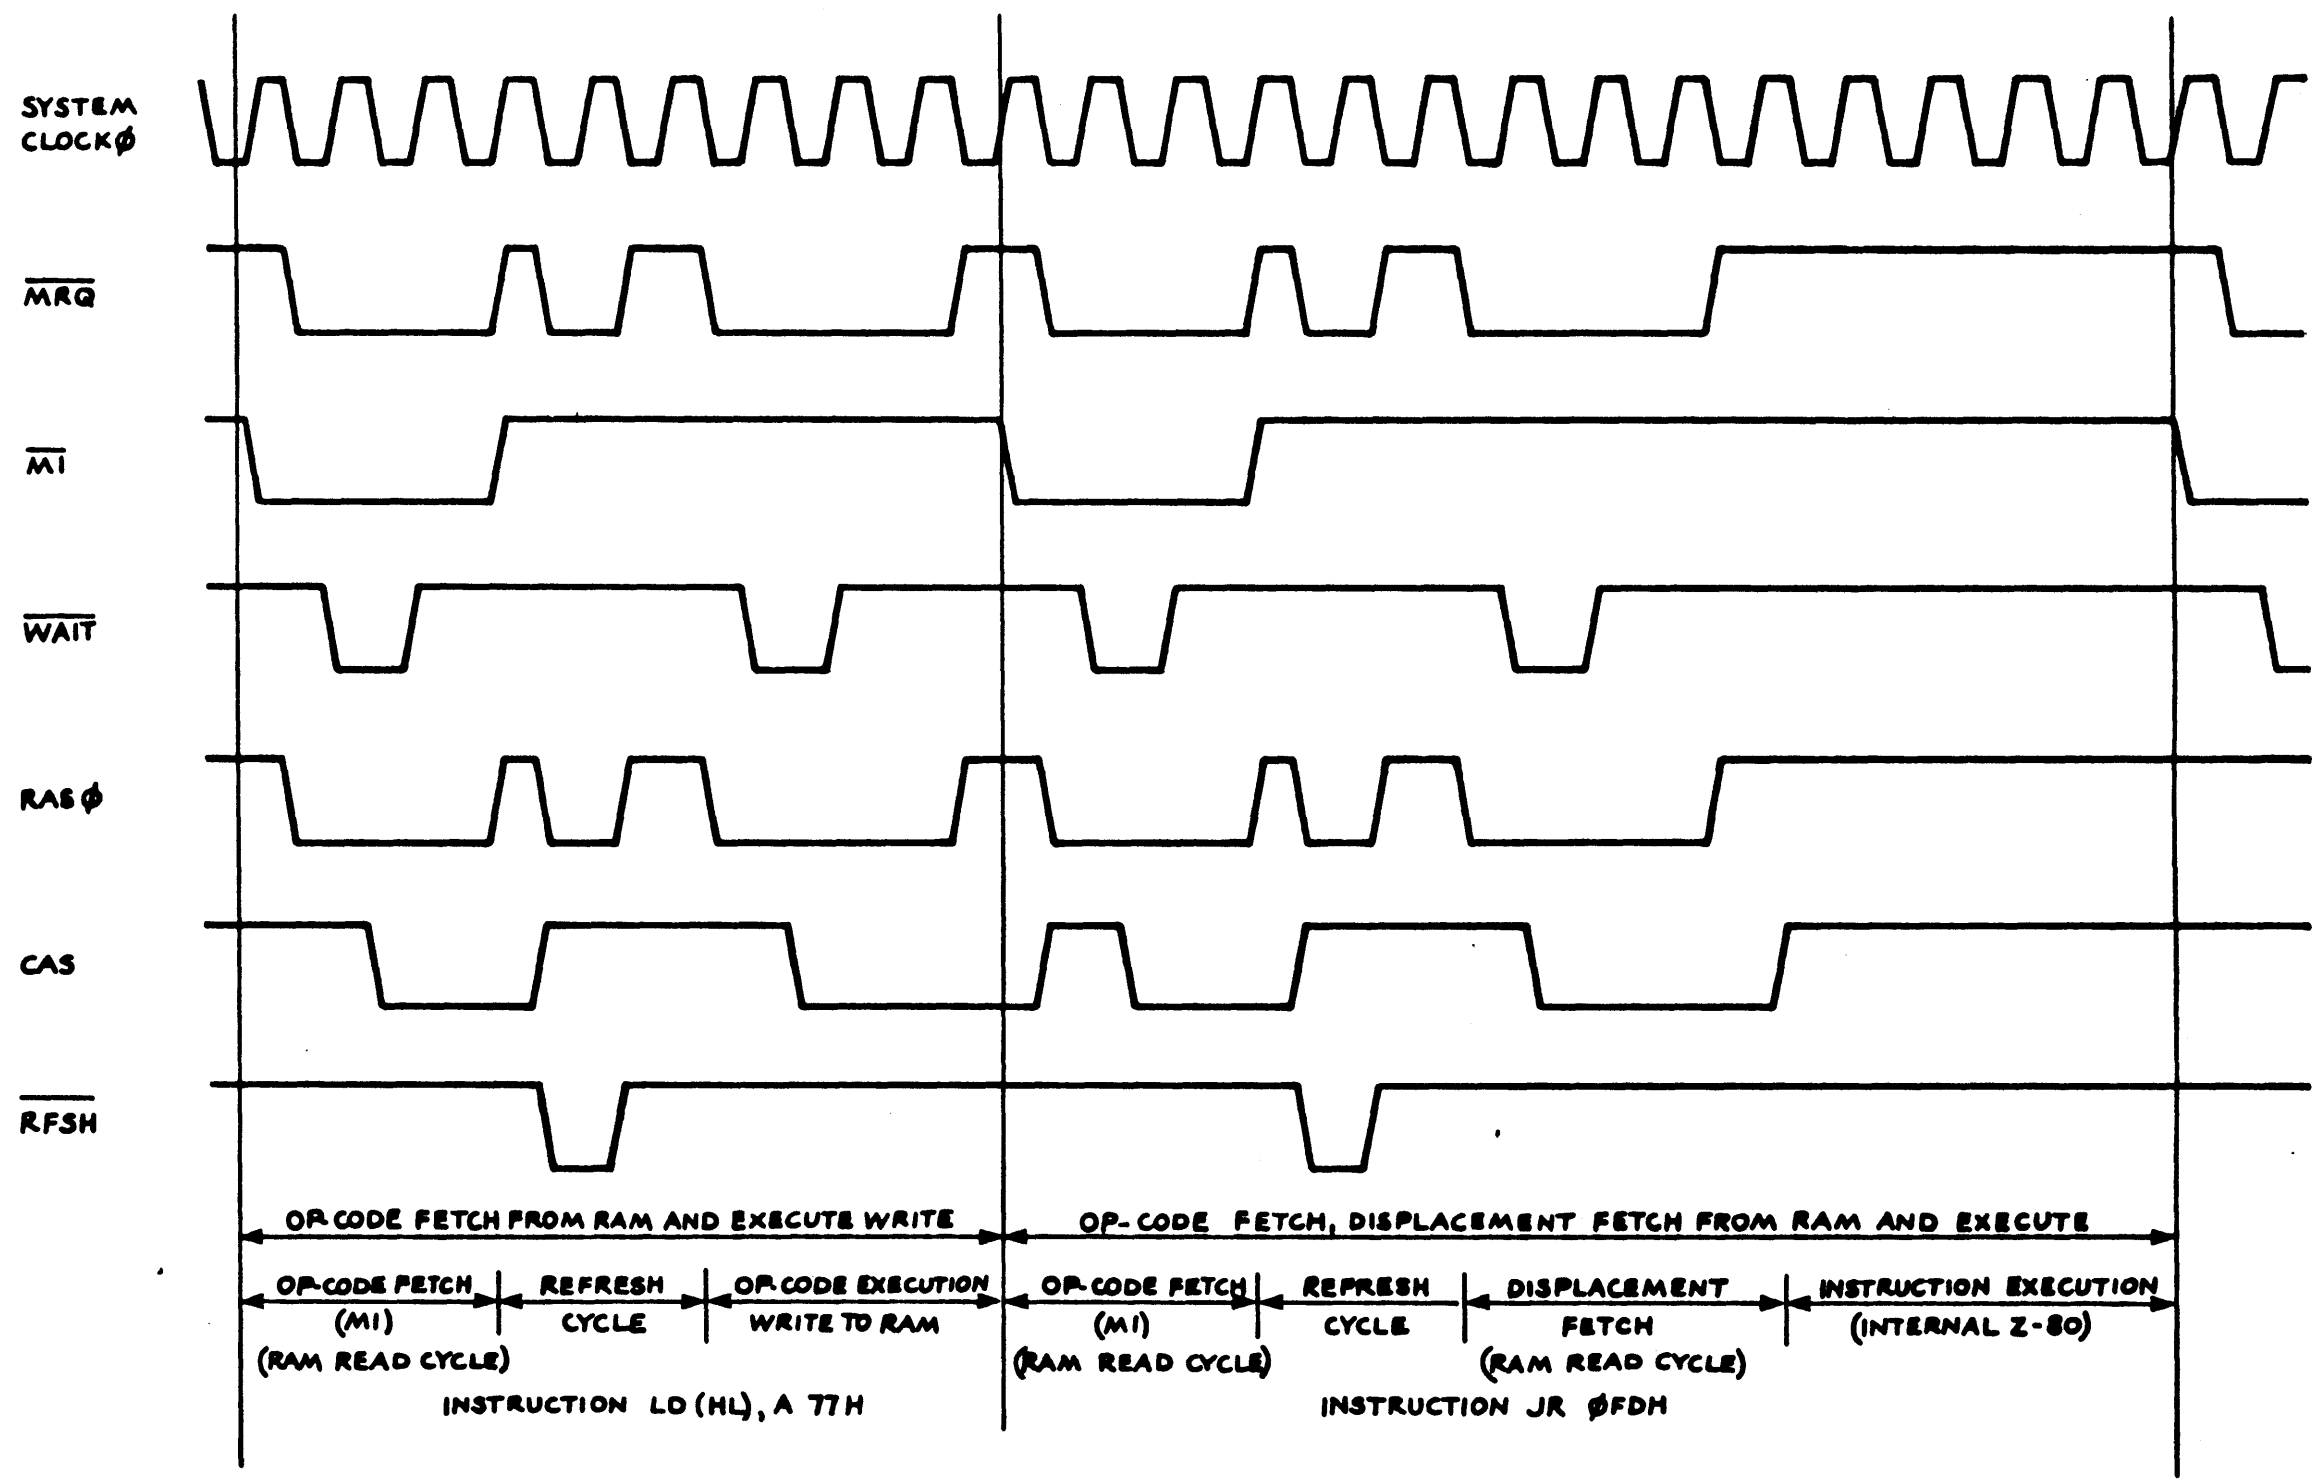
SYSTEM CLOCKØ

$\overline{MRQ}$

$\overline{M1}$

$\overline{WAIT}$

RASØ

CAS

$\overline{RFSH}$

OP-CODE FETCH FROM RAM AND EXECUTE WRITE

OP-CODE FETCH, DISPLACEMENT FETCH FROM RAM AND EXECUTE

OP-CODE FETCH (M1) (RAM READ CYCLE)

REFRESH CYCLE

OP-CODE EXECUTION WRITE TO RAM

OP-CODE FETCH (M1) (RAM READ CYCLE)

REFRESH CYCLE

DISPLACEMENT FETCH (RAM READ CYCLE)

INSTRUCTION EXECUTION (INTERNAL Z-80)

INSTRUCTION LD (HL), A 77H

INSTRUCTION JR ØFDH